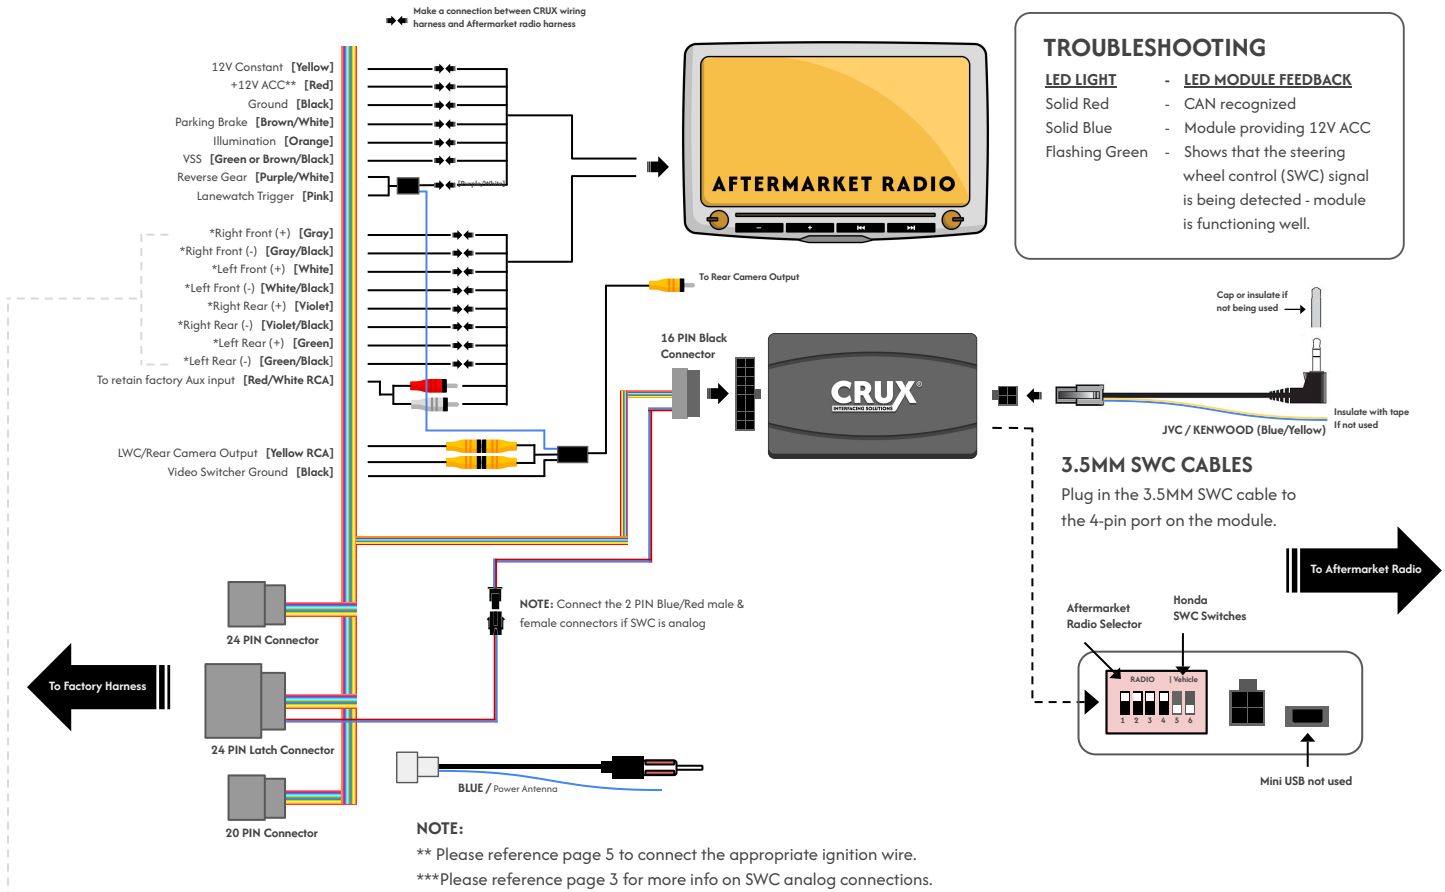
Make a connection between CRUX wiring harness and Aftermarket radio harness

12V Constant [Yellow]
+12V ACC** [Red]
Ground [Black]
Parking Brake [Brown/White]
Illumination [Orange]
VSS [Green or Brown/Black]
Reverse Gear [Purple/White]
Lanewatch Trigger [Pink]

*Right Front (+) [Gray]
*Right Front (-) [Gray/Black]
*Left Front (+) [White]
*Left Front (-) [White/Black]
*Right Rear (+) [Violet]
*Right Rear (-) [Violet/Black]
*Left Rear (+) [Green]
*Left Rear (-) [Green/Black]
To retain factory Aux input [Red/White RCA]

LWC/Rear Camera Output [Yellow RCA]
Video Switcher Ground [Black]

AFTERMARKET RADIO

TROUBLESHOOTING

| LED LIGHT | - | LED MODULE FEEDBACK |
|---|---|---|
| Solid Red | - | CAN recognized |
| Solid Blue | - | Module providing 12V ACC |
| Flashing Green | - | Shows that the steering wheel control (SWC) signal is being detected - module is functioning well. |

To Rear Camera Output

16 PIN Black Connector

CRUX INTERFACING SOLUTIONS

Cap or insulate if not being used

Insulate with tape If not used

JVC / KENWOOD (Blue/Yellow)

3.5MM SWC CABLES

Plug in the 3.5MM SWC cable to the 4-pin port on the module.

To Aftermarket Radio

NOTE: Connect the 2 PIN Blue/Red male & female connectors if SWC is analog

24 PIN Connector

To Factory Harness

24 PIN Latch Connector

20 PIN Connector

BLUE / Power Antenna

Aftermarket Radio Selector

Honda SWC Switches

RADIO | Vehicle
1 2 3 4 5 6

Mini USB not used

NOTE:
** Please reference page 5 to connect the appropriate ignition wire.
***Please reference page 3 for more info on SWC analog connections.